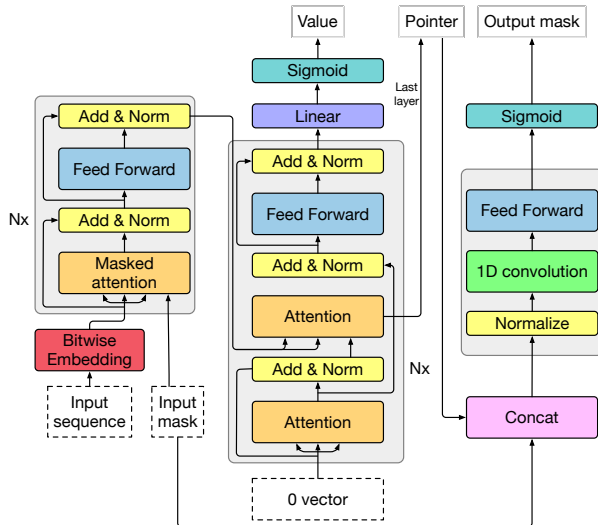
Value

Pointer

Output mask

Sigmoid

Last layer

Linear

Sigmoid

Add & Norm

Add & Norm

Feed Forward

Feed Forward

Nx

Add & Norm

Feed Forward

Add & Norm

Masked attention

1D convolution

Attention

Normalize

Bitwise Embedding

Add & Norm

Nx

Attention

Concat

Input sequence

Input mask

0 vector